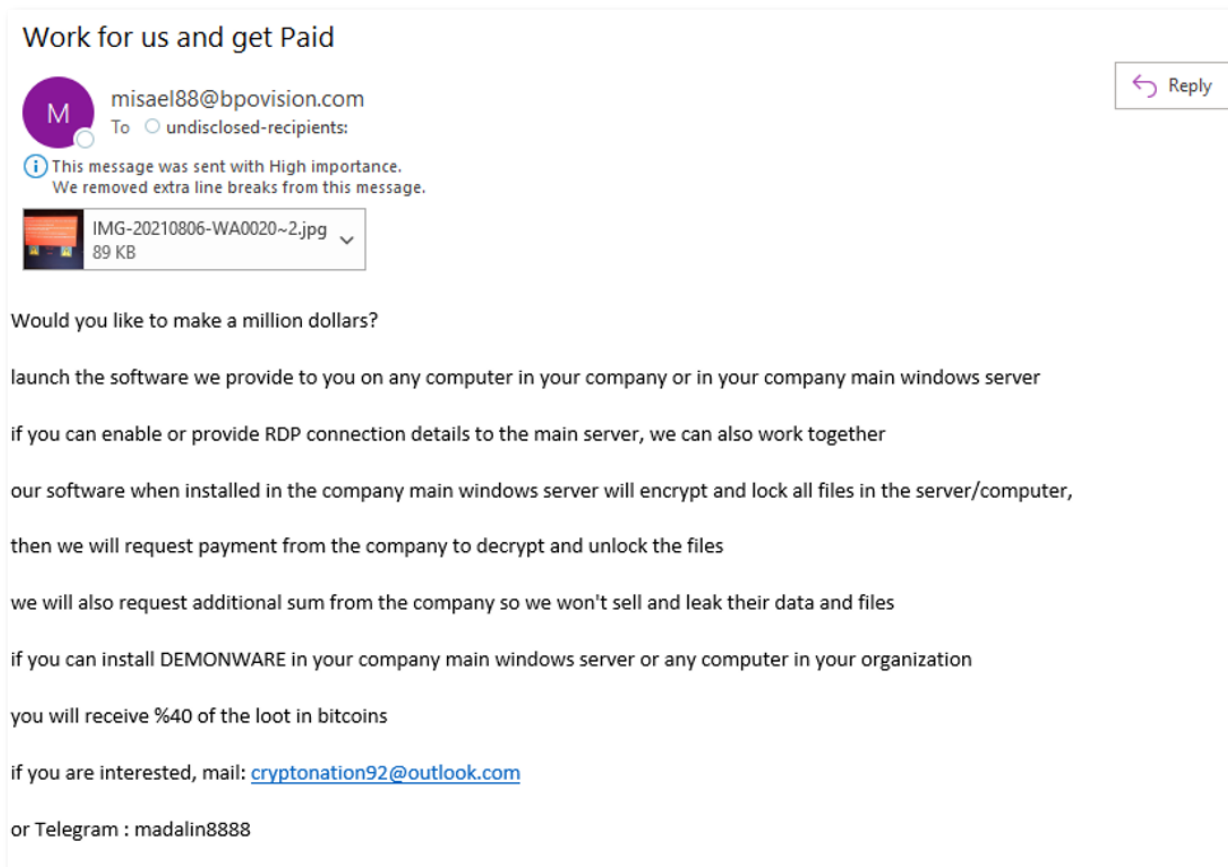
Work for us and get Paid

M

misael88@bpovision.com
To undisclosed-recipients:

Reply

This message was sent with High importance.
We removed extra line breaks from this message.

IMG-20210806-WA0020~2.jpg
89 KB

Would you like to make a million dollars?

launch the software we provide to you on any computer in your company or in your company main windows server

if you can enable or provide RDP connection details to the main server, we can also work together

our software when installed in the company main windows server will encrypt and lock all files in the server/computer,

then we will request payment from the company to decrypt and unlock the files

we will also request additional sum from the company so we won't sell and leak their data and files

if you can install DEMONWARE in your company main windows server or any computer in your organization

you will receive %40 of the loot in bitcoins

if you are interested, mail: cryptonation92@outlook.com

or Telegram : madalin8888